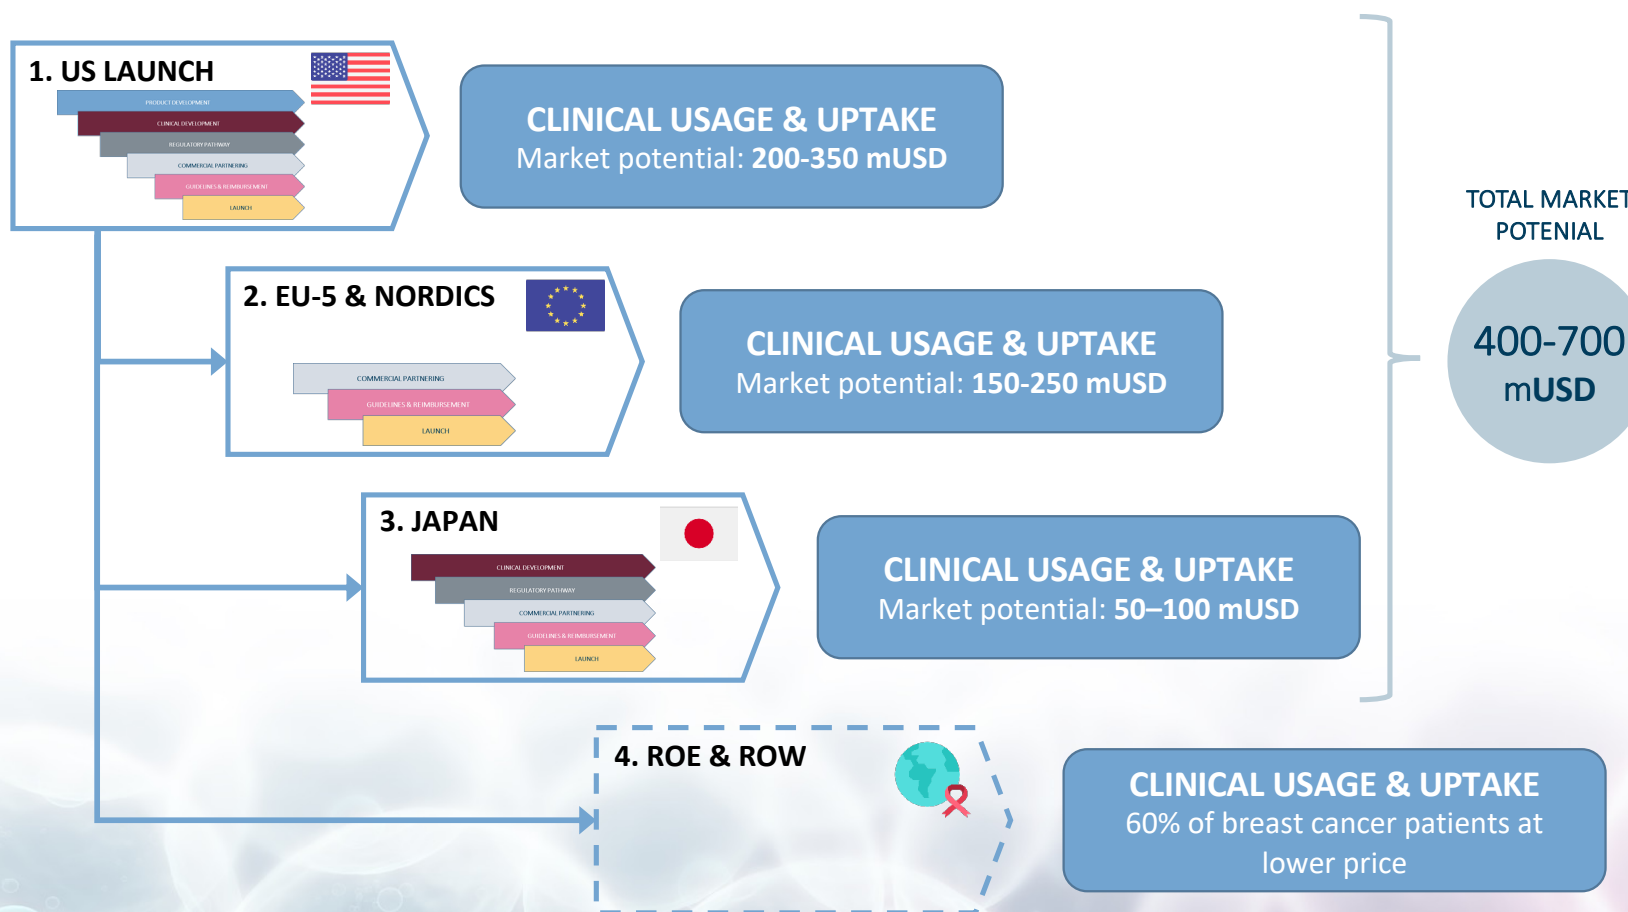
1. US LAUNCH

PRODUCT DEVELOPMENT

CLINICAL DEVELOPMENT

REGULATORY PATHWAY

COMMERCIAL PARTNERING

GUIDELINES & REIMBURSEMENT

LAUNCH

CLINICAL USAGE & UPTAKE
Market potential: 200-350 mUSD

2. EU-5 & NORDICS

COMMERCIAL PARTNERING

GUIDELINES & REIMBURSEMENT

LAUNCH

CLINICAL USAGE & UPTAKE
Market potential: 150-250 mUSD

3. JAPAN

CLINICAL DEVELOPMENT

REGULATORY PATHWAY

COMMERCIAL PARTNERING

GUIDELINES & REIMBURSEMENT

LAUNCH

CLINICAL USAGE & UPTAKE
Market potential: 50–100 mUSD

TOTAL MARKET POTENIAL

400-700 mUSD

4. ROE & ROW

CLINICAL USAGE & UPTAKE
60% of breast cancer patients at lower price